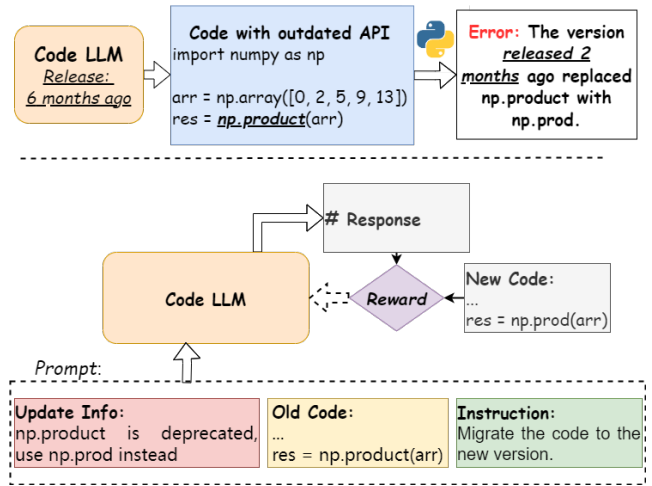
Code LLM
Release:
6 months ago

Code with outdated API
import numpy as np

arr = np.array([0, 2, 5, 9, 13])
res = np.product(arr)

Error: The version released 2 months ago replaced np.product with np.prod.

# Response

Code LLM

Reward

New Code:
...
res = np.prod(arr)

Prompt:

Update Info:
np.product is deprecated, use np.prod instead

Old Code:
...
res = np.product(arr)

Instruction:
Migrate the code to the new version.